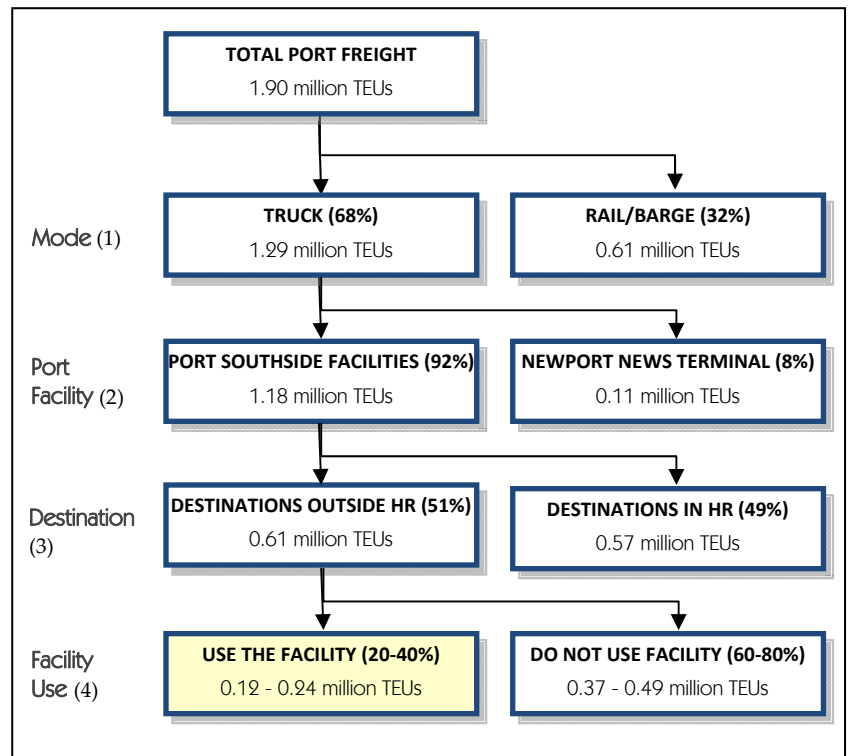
TOTAL PORT FREIGHT
1.90 million TEUs

Mode (1)

TRUCK (68%)
1.29 million TEUs

RAIL/BARGE (32%)
0.61 million TEUs

Port Facility (2)

PORT SOUTHSIDE FACILITIES (92%)
1.18 million TEUs

NEWPORT NEWS TERMINAL (8%)
0.11 million TEUs

Destination (3)

DESTINATIONS OUTSIDE HR (51%)
0.61 million TEUs

DESTINATIONS IN HR (49%)
0.57 million TEUs

Facility Use (4)

USE THE FACILITY (20-40%)
0.12 - 0.24 million TEUs

DO NOT USE FACILITY (60-80%)
0.37 - 0.49 million TEUs